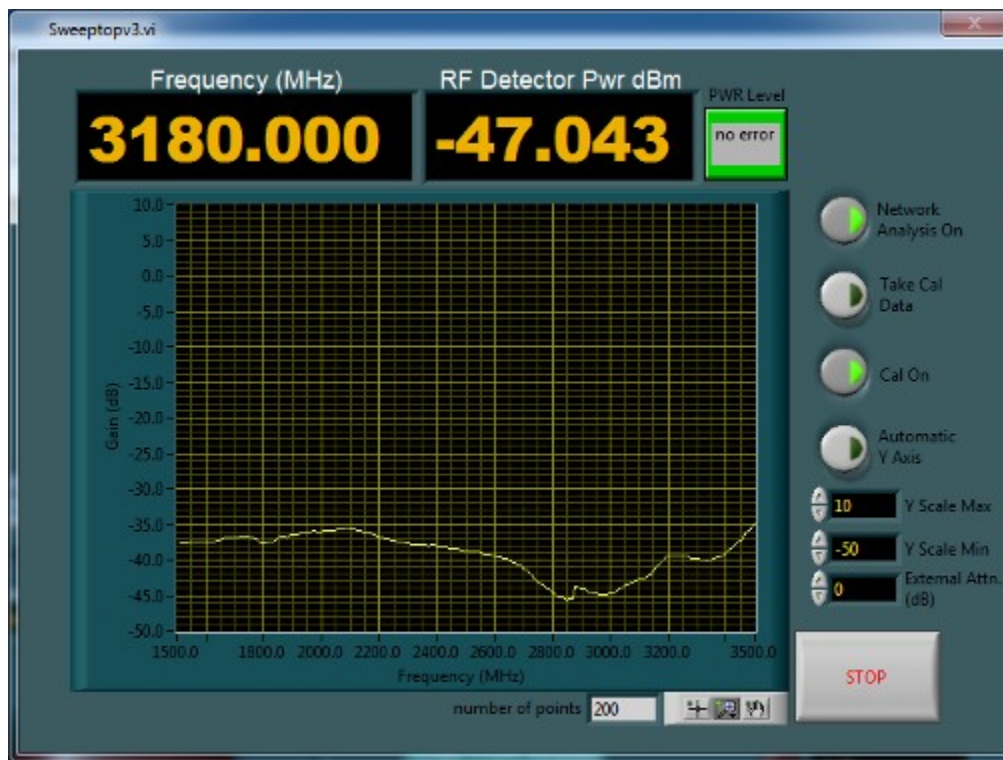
Sweeptopv3.vi

Frequency (MHz)
3180.000

RF Detector Pwr dBm
-47.043

PWR Level
no error

10.0
5.0
0.0
-5.0
-10.0
-15.0
-20.0
-25.0
-30.0
-35.0
-40.0
-45.0
-50.0

Gain (dB)

1500.0 1800.0 2000.0 2200.0 2400.0 2600.0 2800.0 3000.0 3200.0 3500.0

Frequency (MHz)

Network Analysis On

Take Cal Data

Cal On

Automatic Y Axis

10 Y Scale Max

-50 Y Scale Min

0 External Attn. (dB)

STOP

number of points 200